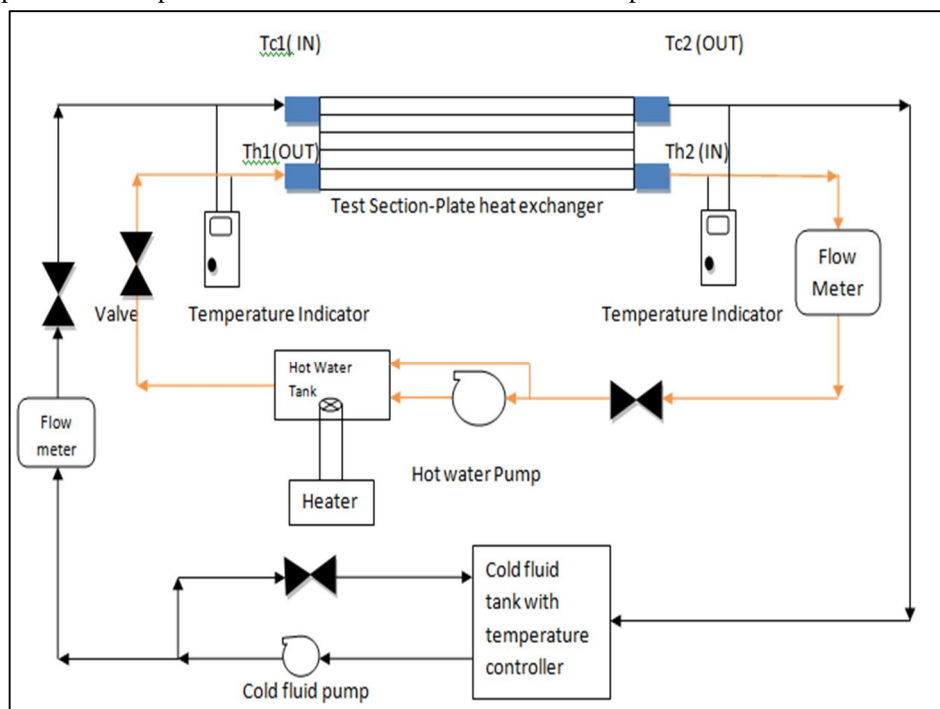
Tc1( IN)

Tc2 (OUT)

Th1(OUT)

Th2 (IN)

Test Section-Plate heat exchanger

Flow Meter

Valve

Temperature Indicator

Temperature Indicator

Hot Water Tank

Flow meter

Hot water Pump

Heater

Cold fluid tank with temperature controller

Cold fluid pump